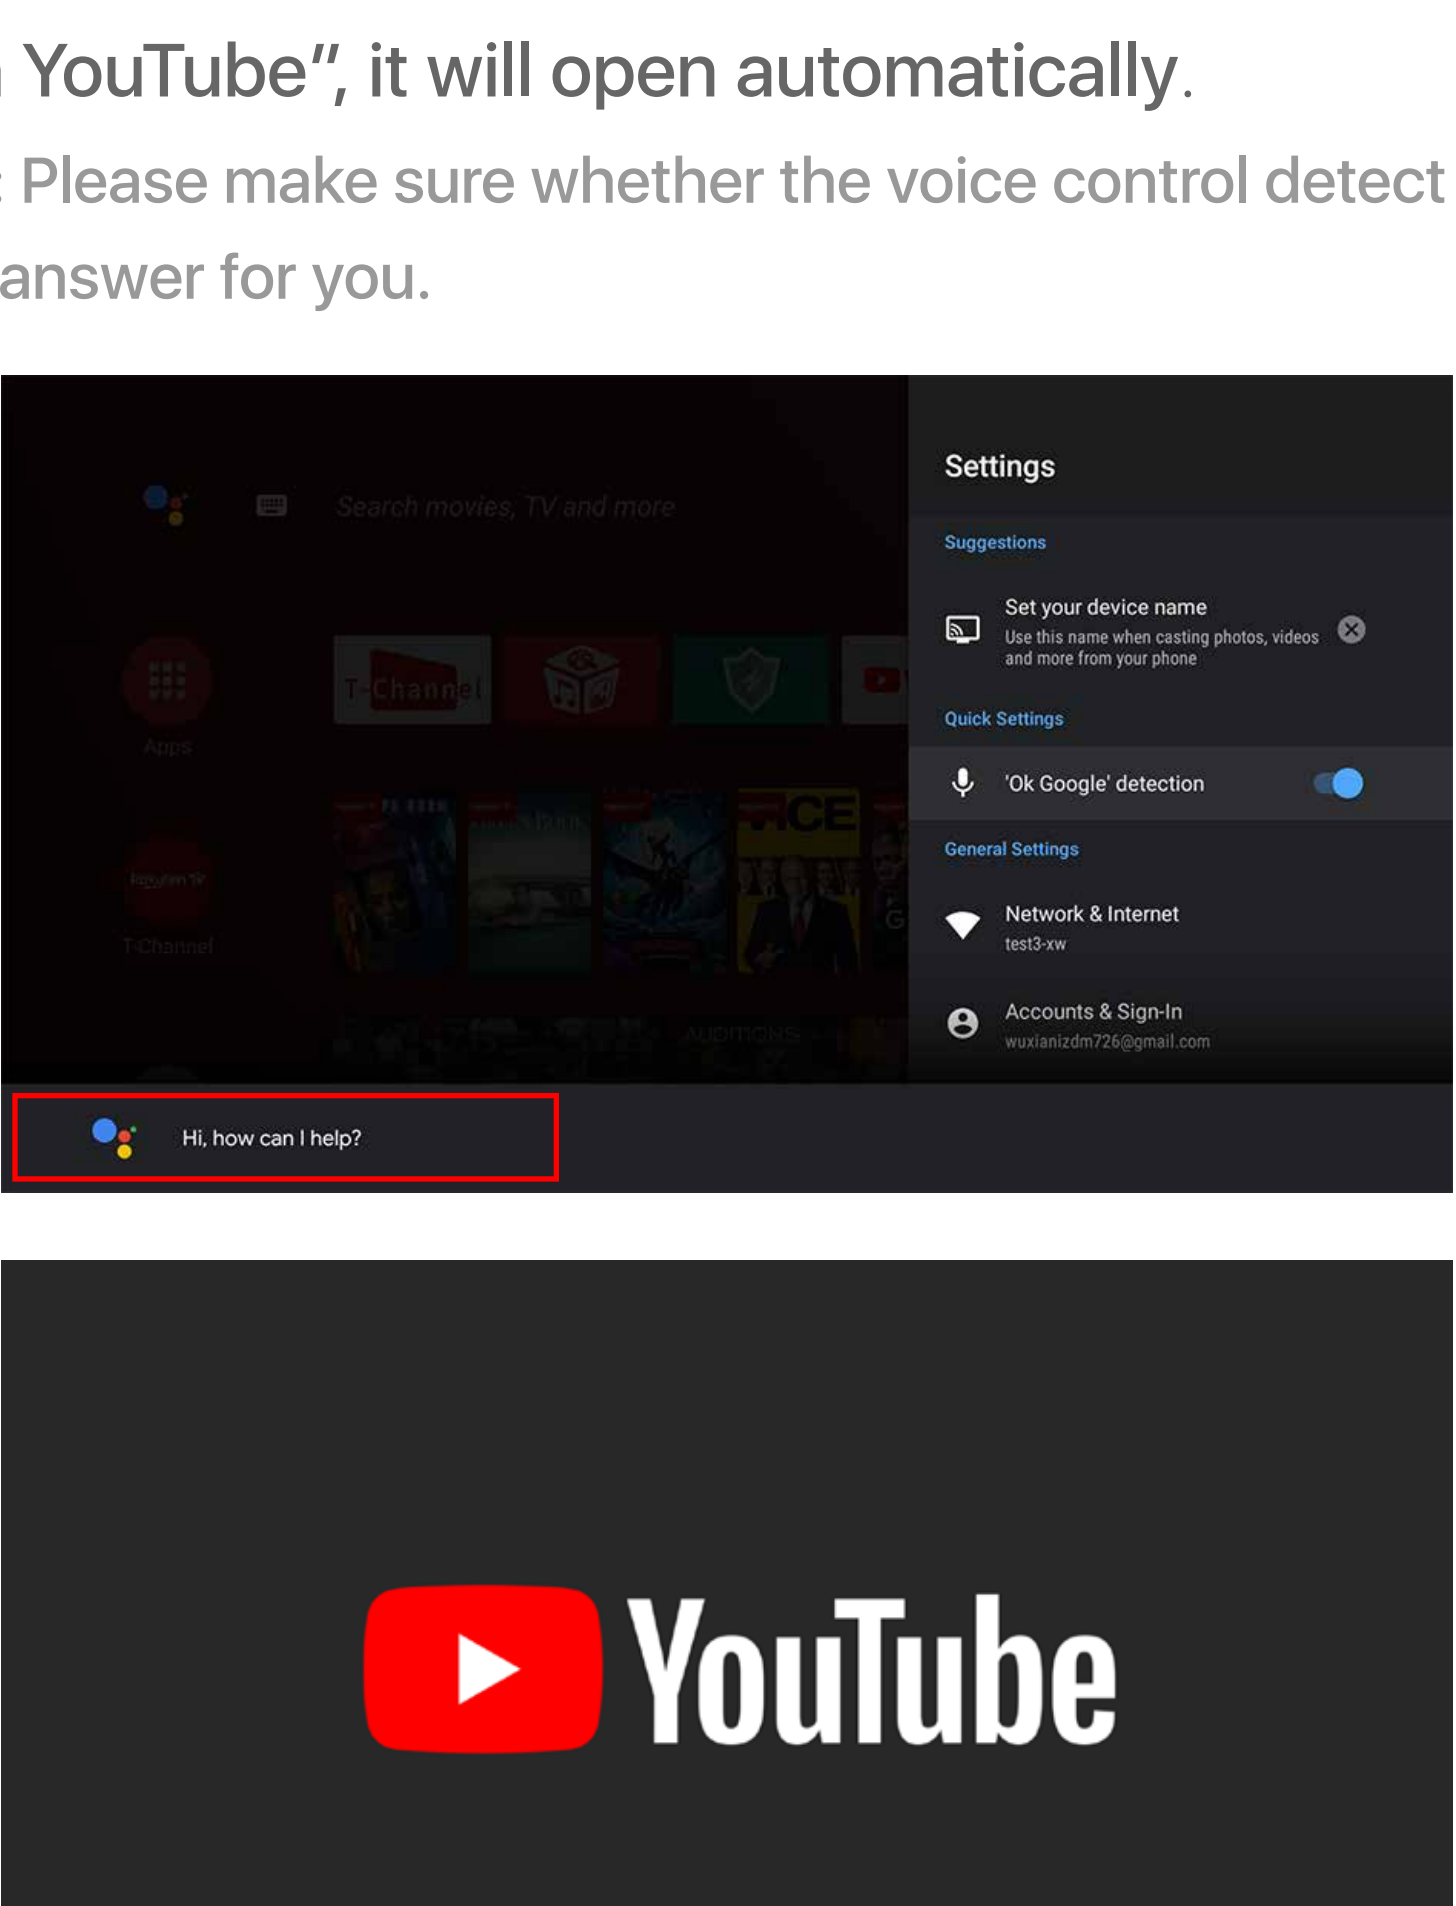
YouTube", it will open automatically.

Please make sure whether the voice control detect answer for you.

Search movies, TV and more

Apps

T-Channel

T-Channel

Settings

Suggestions

Set your device name
Use this name when casting photos, videos and more from your phone

Quick Settings

'Ok Google' detection

General Settings

Network & Internet
test3-xw

Accounts & Sign-In
wuxianizdm726@gmail.com

Hi, how can I help?

YouTube